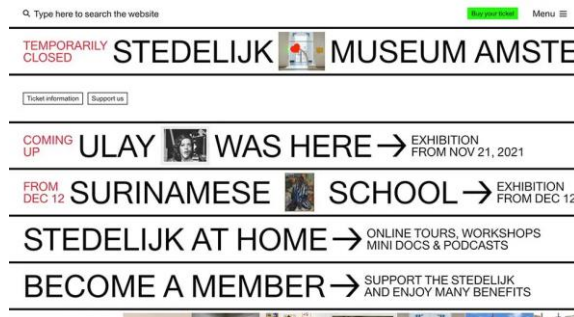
Type here to search the website Buy your ticket Menu

TEMPORARILY CLOSED STEDELIJK MUSEUM AMSTE

Ticket information Support us

COMING UP ULAY WAS HERE → EXHIBITION FROM NOV 21, 2021

FROM DEC 12 SURINAMESE SCHOOL → EXHIBITION FROM DEC 12

STEDELIJK AT HOME → ONLINE TOURS, WORKSHOPS MINI DOCS & PODCASTS

BECOME A MEMBER → SUPPORT THE STEDELIJK AND ENJOY MANY BENEFITS